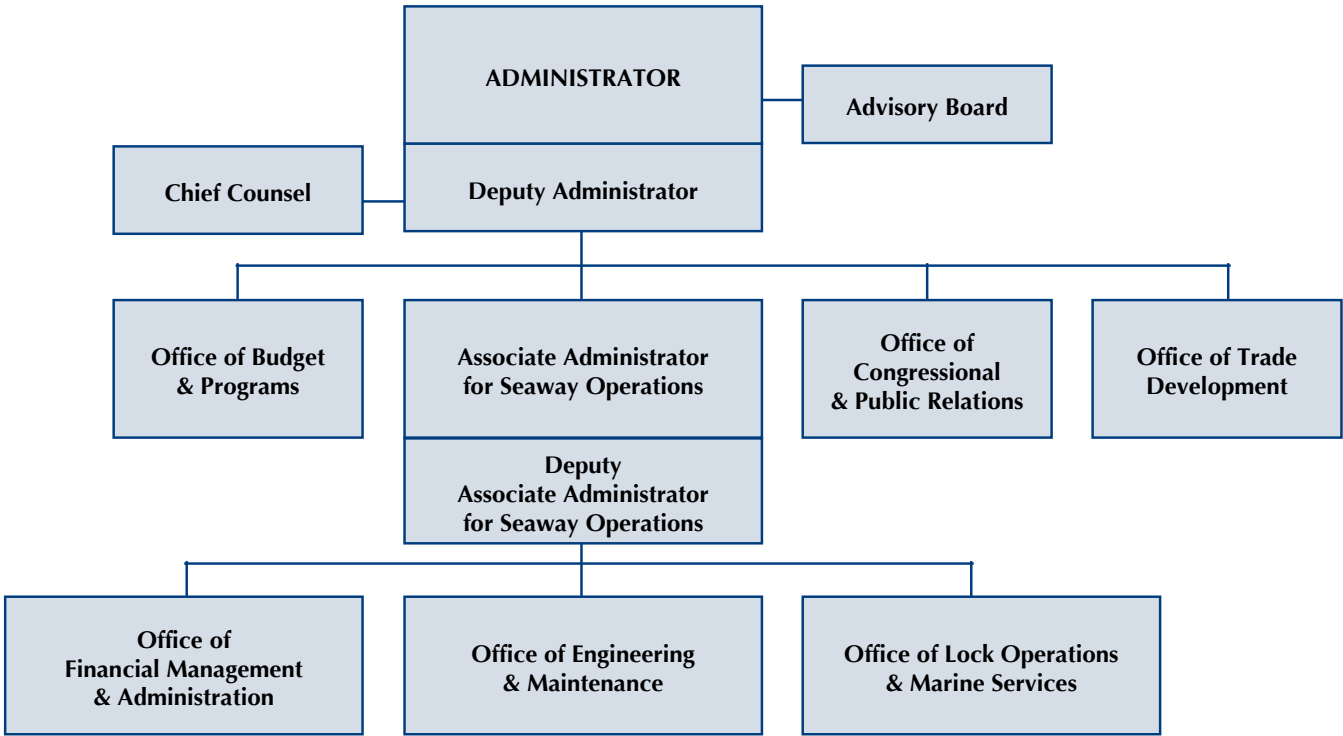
ADMINISTRATOR

Advisory Board

Chief Counsel

Deputy Administrator

Office of Budget & Programs

Associate Administrator for Seaway Operations

Office of Congressional & Public Relations

Office of Trade Development

Deputy Associate Administrator for Seaway Operations

Office of Financial Management & Administration

Office of Engineering & Maintenance

Office of Lock Operations & Marine Services